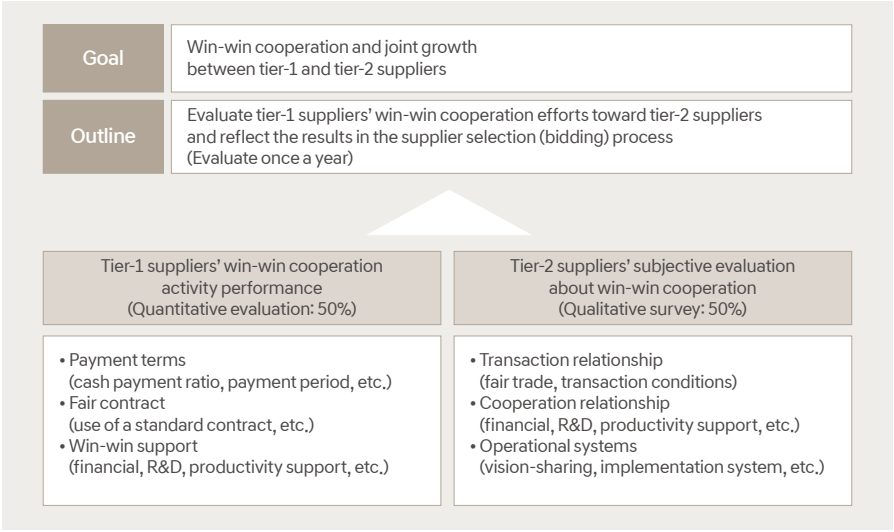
Goal

Win-win cooperation and joint growth between tier-1 and tier-2 suppliers

Outline

Evaluate tier-1 suppliers' win-win cooperation efforts toward tier-2 suppliers and reflect the results in the supplier selection (bidding) process (Evaluate once a year)

Tier-1 suppliers' win-win cooperation activity performance (Quantitative evaluation: 50%)

• Payment terms (cash payment ratio, payment period, etc.)
• Fair contract (use of a standard contract, etc.)
• Win-win support (financial, R&D, productivity support, etc.)

Tier-2 suppliers' subjective evaluation about win-win cooperation (Qualitative survey: 50%)

• Transaction relationship (fair trade, transaction conditions)
• Cooperation relationship (financial, R&D, productivity support, etc.)
• Operational systems (vision-sharing, implementation system, etc.)